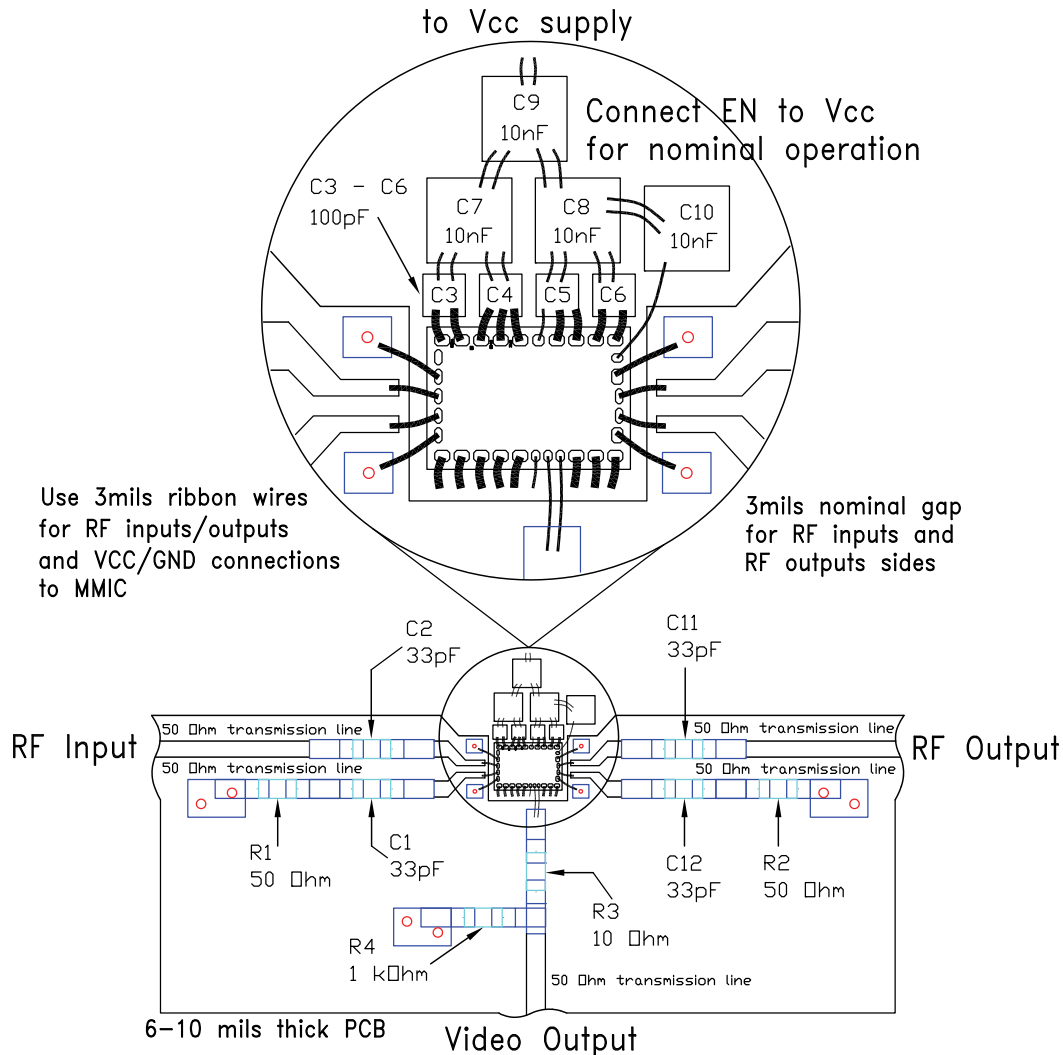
to Vcc supply

C9
10nF

Connect EN to Vcc
for nominal operation

C3 - C6
100pF

C7
10nF

C8
10nF

C10
10nF

C3 C4 C5 C6

Use 3mils ribbon wires for RF inputs/outputs and VCC/GND connections to MMIC

3mils nominal gap for RF inputs and RF outputs sides

C2
33pF

C11
33pF

RF Input

RF Output

50 Ωhm transmission line

50 Ωhm transmission line

50 Ωhm transmission line

50 Ωhm transmission line

R1
50 Ωhm

C1
33pF

C12
33pF

R2
50 Ωhm

R3
10 Ωhm

R4
1 kΩhm

50 Ωhm transmission line

6-10 mils thick PCB

Video Output